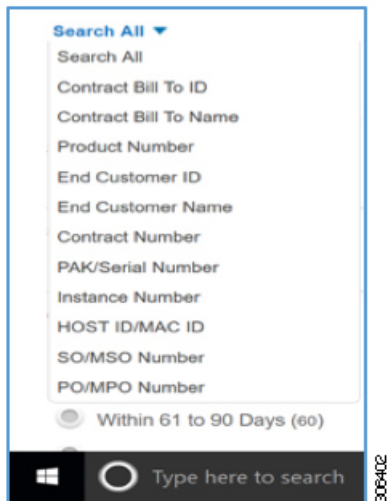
Search All ▼
Search All
Contract Bill To ID
Contract Bill To Name
Product Number
End Customer ID
End Customer Name
Contract Number
PAK/Serial Number
Instance Number
HOST ID/MAC ID
SO/MSO Number
PO/MPO Number

Within 61 to 90 Days (60)

Type here to search

306402